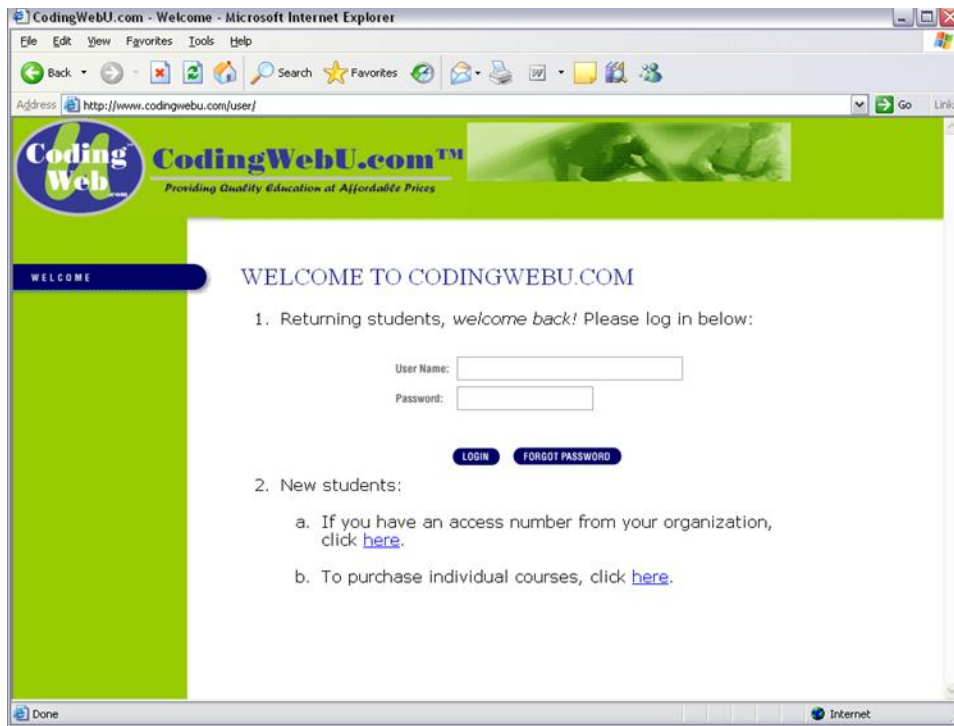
CodingWebU.com - Welcome - Microsoft Internet Explorer

File Edit View Favorites Tools Help

Back Search Favorites

Address http://www.codingwebu.com/user/ Go Links

Coding Web .com

CodingWebU.com™

Providing Quality Education at Affordable Prices

WELCOME

WELCOME TO CODINGWEBU.COM

1. Returning students, *welcome back!* Please log in below:

User Name:

Password:

LOGIN FORGOT PASSWORD

2. New students:

a. If you have an access number from your organization, click here.

b. To purchase individual courses, click here.

Done Internet